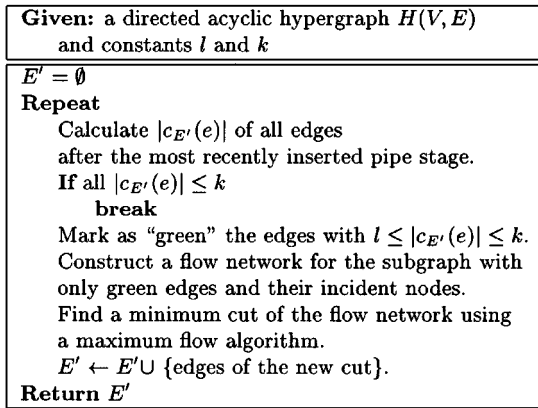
**Given:** a directed acyclic hypergraph $H(V, E)$ and constants $l$ and $k$

$E' = \emptyset$
**Repeat**
Calculate $|c_{E'}(e)|$ of all edges after the most recently inserted pipe stage.
**If** all $|c_{E'}(e)| \leq k$
**break**
Mark as "green" the edges with $l \leq |c_{E'}(e)| \leq k$.
Construct a flow network for the subgraph with only green edges and their incident nodes.
Find a minimum cut of the flow network using a maximum flow algorithm.
$E' \leftarrow E' \cup$ {edges of the new cut}.
**Return** $E'$